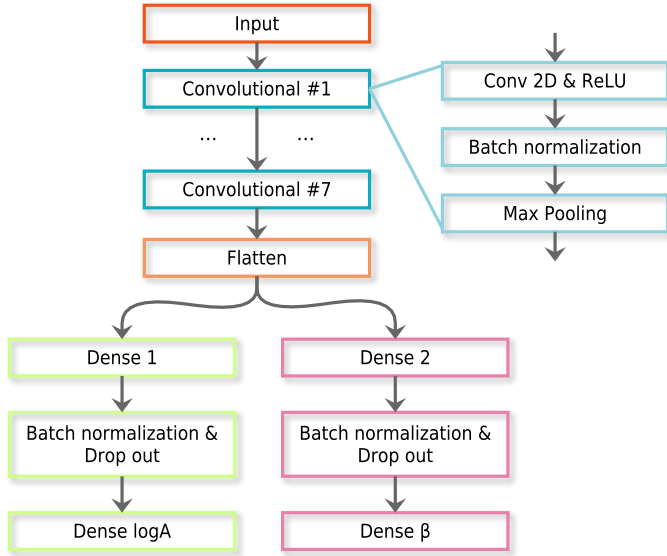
Input

Convolutional #1

... ...

Convolutional #7

Flatten

Conv 2D & ReLU

Batch normalization

Max Pooling

Dense 1

Batch normalization & Drop out

Dense logA

Dense 2

Batch normalization & Drop out

Dense β